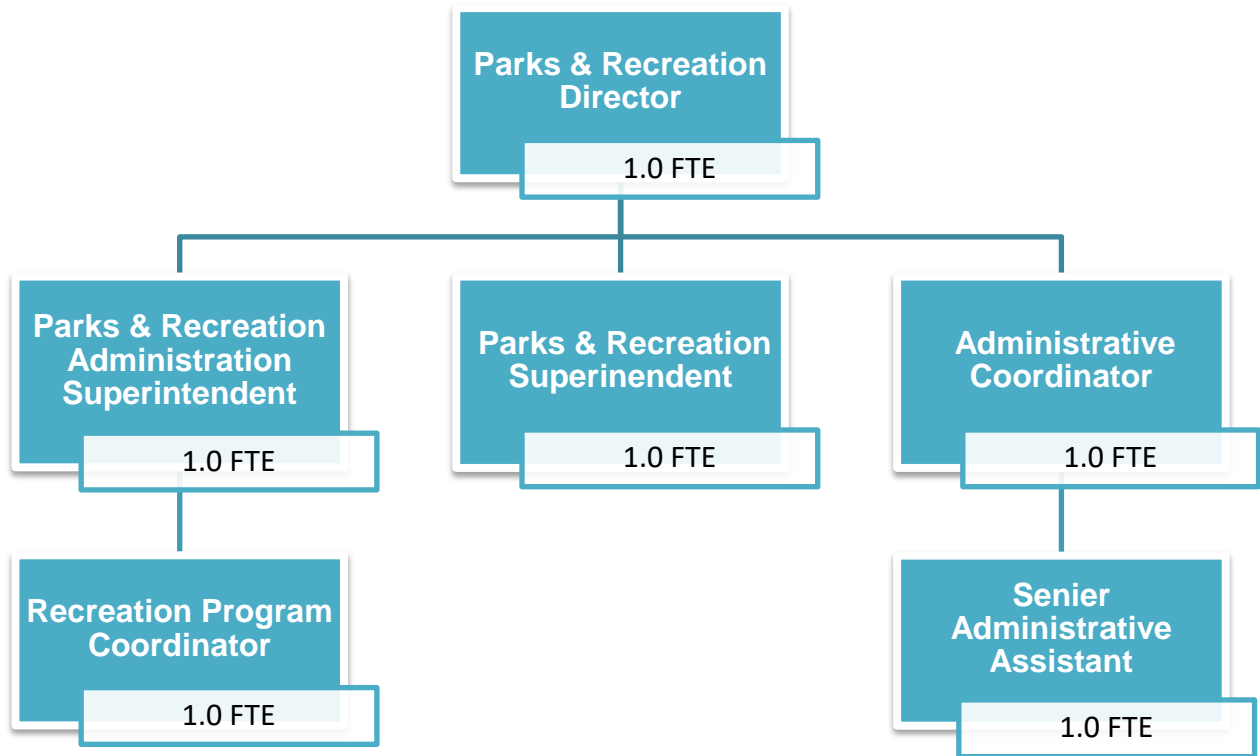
Parks & Recreation Director

1.0 FTE

Parks & Recreation Administration Superintendent

1.0 FTE

Parks & Recreation Superinendent

1.0 FTE

Administrative Coordinator

1.0 FTE

Recreation Program Coordinator

1.0 FTE

Senier Administrative Assistant

1.0 FTE